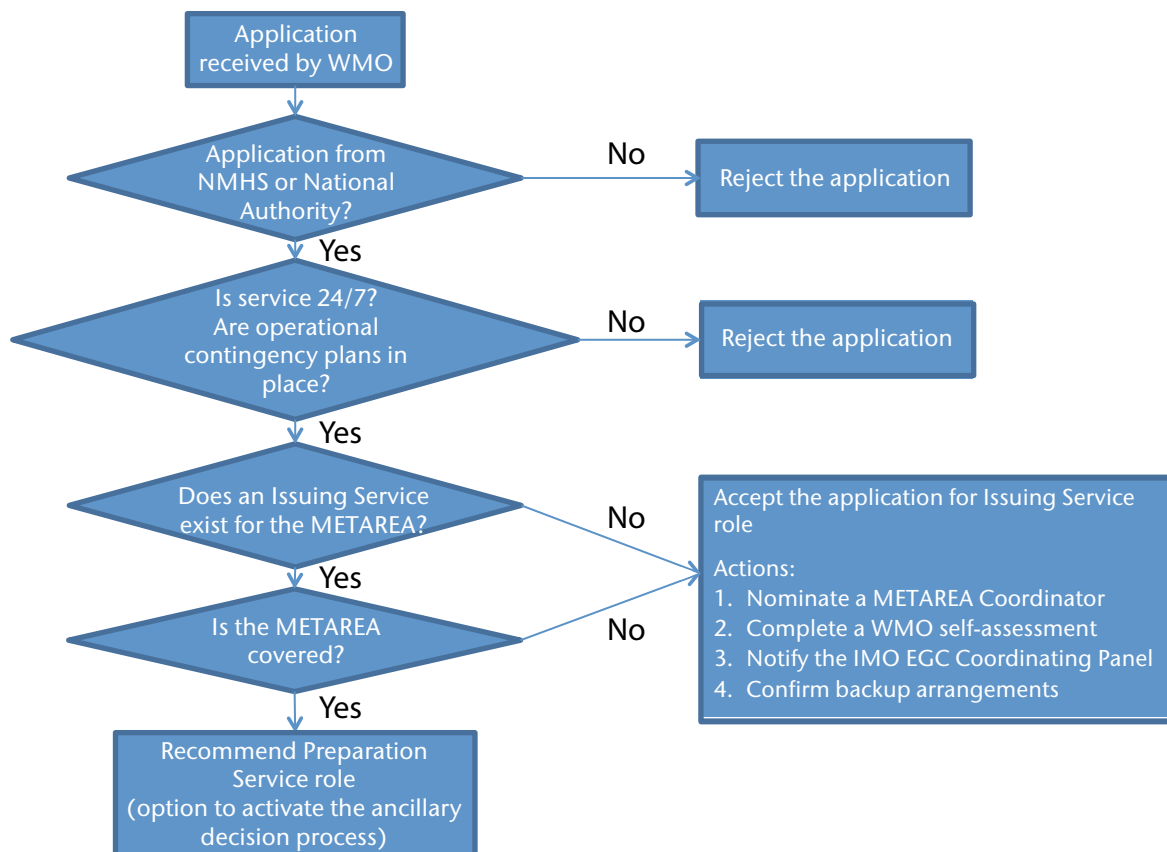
Application received by WMO

Application from NMHS or National Authority?

No

Reject the application

Yes

Is service 24/7? Are operational contingency plans in place?

No

Reject the application

Yes

Does an Issuing Service exist for the METAREA?

No

Accept the application for Issuing Service role

Actions:
1. Nominate a METAREA Coordinator
2. Complete a WMO self-assessment
3. Notify the IMO EGC Coordinating Panel
4. Confirm backup arrangements

Yes

Is the METAREA covered?

No

Yes

Recommend Preparation Service role (option to activate the ancillary decision process)